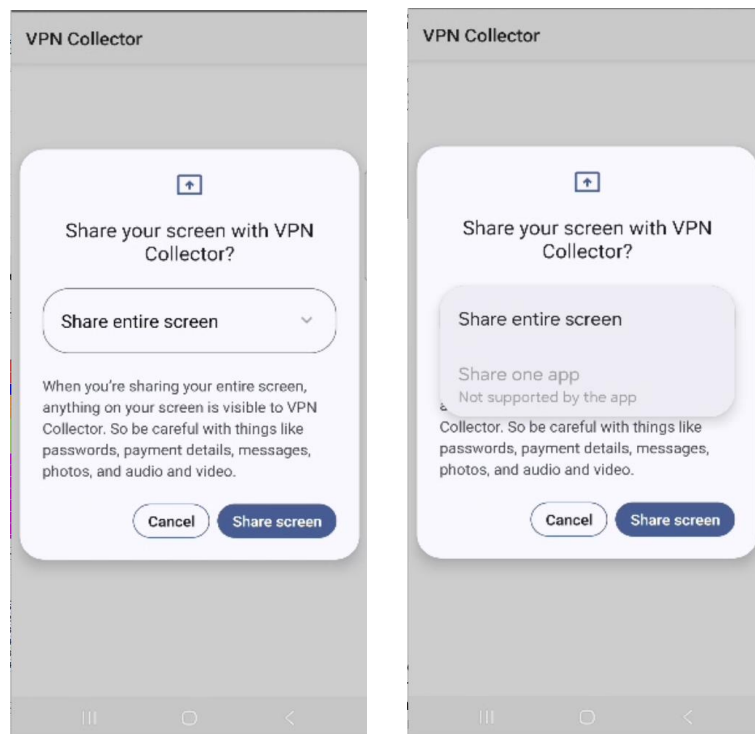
VPN Collector

Share your screen with VPN Collector?

Share entire screen

When you're sharing your entire screen, anything on your screen is visible to VPN Collector. So be careful with things like passwords, payment details, messages, photos, and audio and video.

Cancel Share screen

VPN Collector

Share your screen with VPN Collector?

Share entire screen

Share one app
Not supported by the app

a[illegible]
Collector. So be careful with things like passwords, payment details, messages, photos, and audio and video.

Cancel Share screen